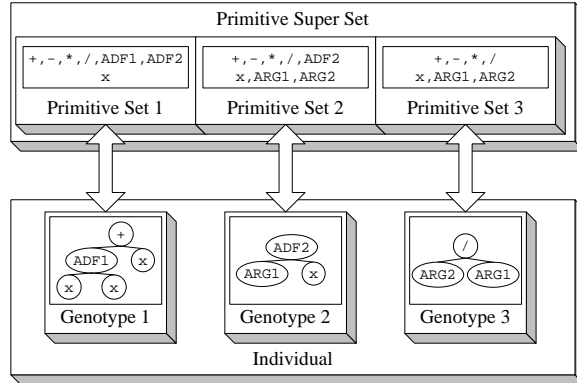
Primitive Super Set

+,-,*,/,ADF1,ADF2
x

Primitive Set 1

+,-,*,/,ADF2
x,ARG1,ARG2

Primitive Set 2

+,-,*,/
x,ARG1,ARG2

Primitive Set 3

+
ADF1
x
x
x

Genotype 1

ADF2
ARG1
x

Genotype 2

/
ARG2
ARG1

Genotype 3

Individual